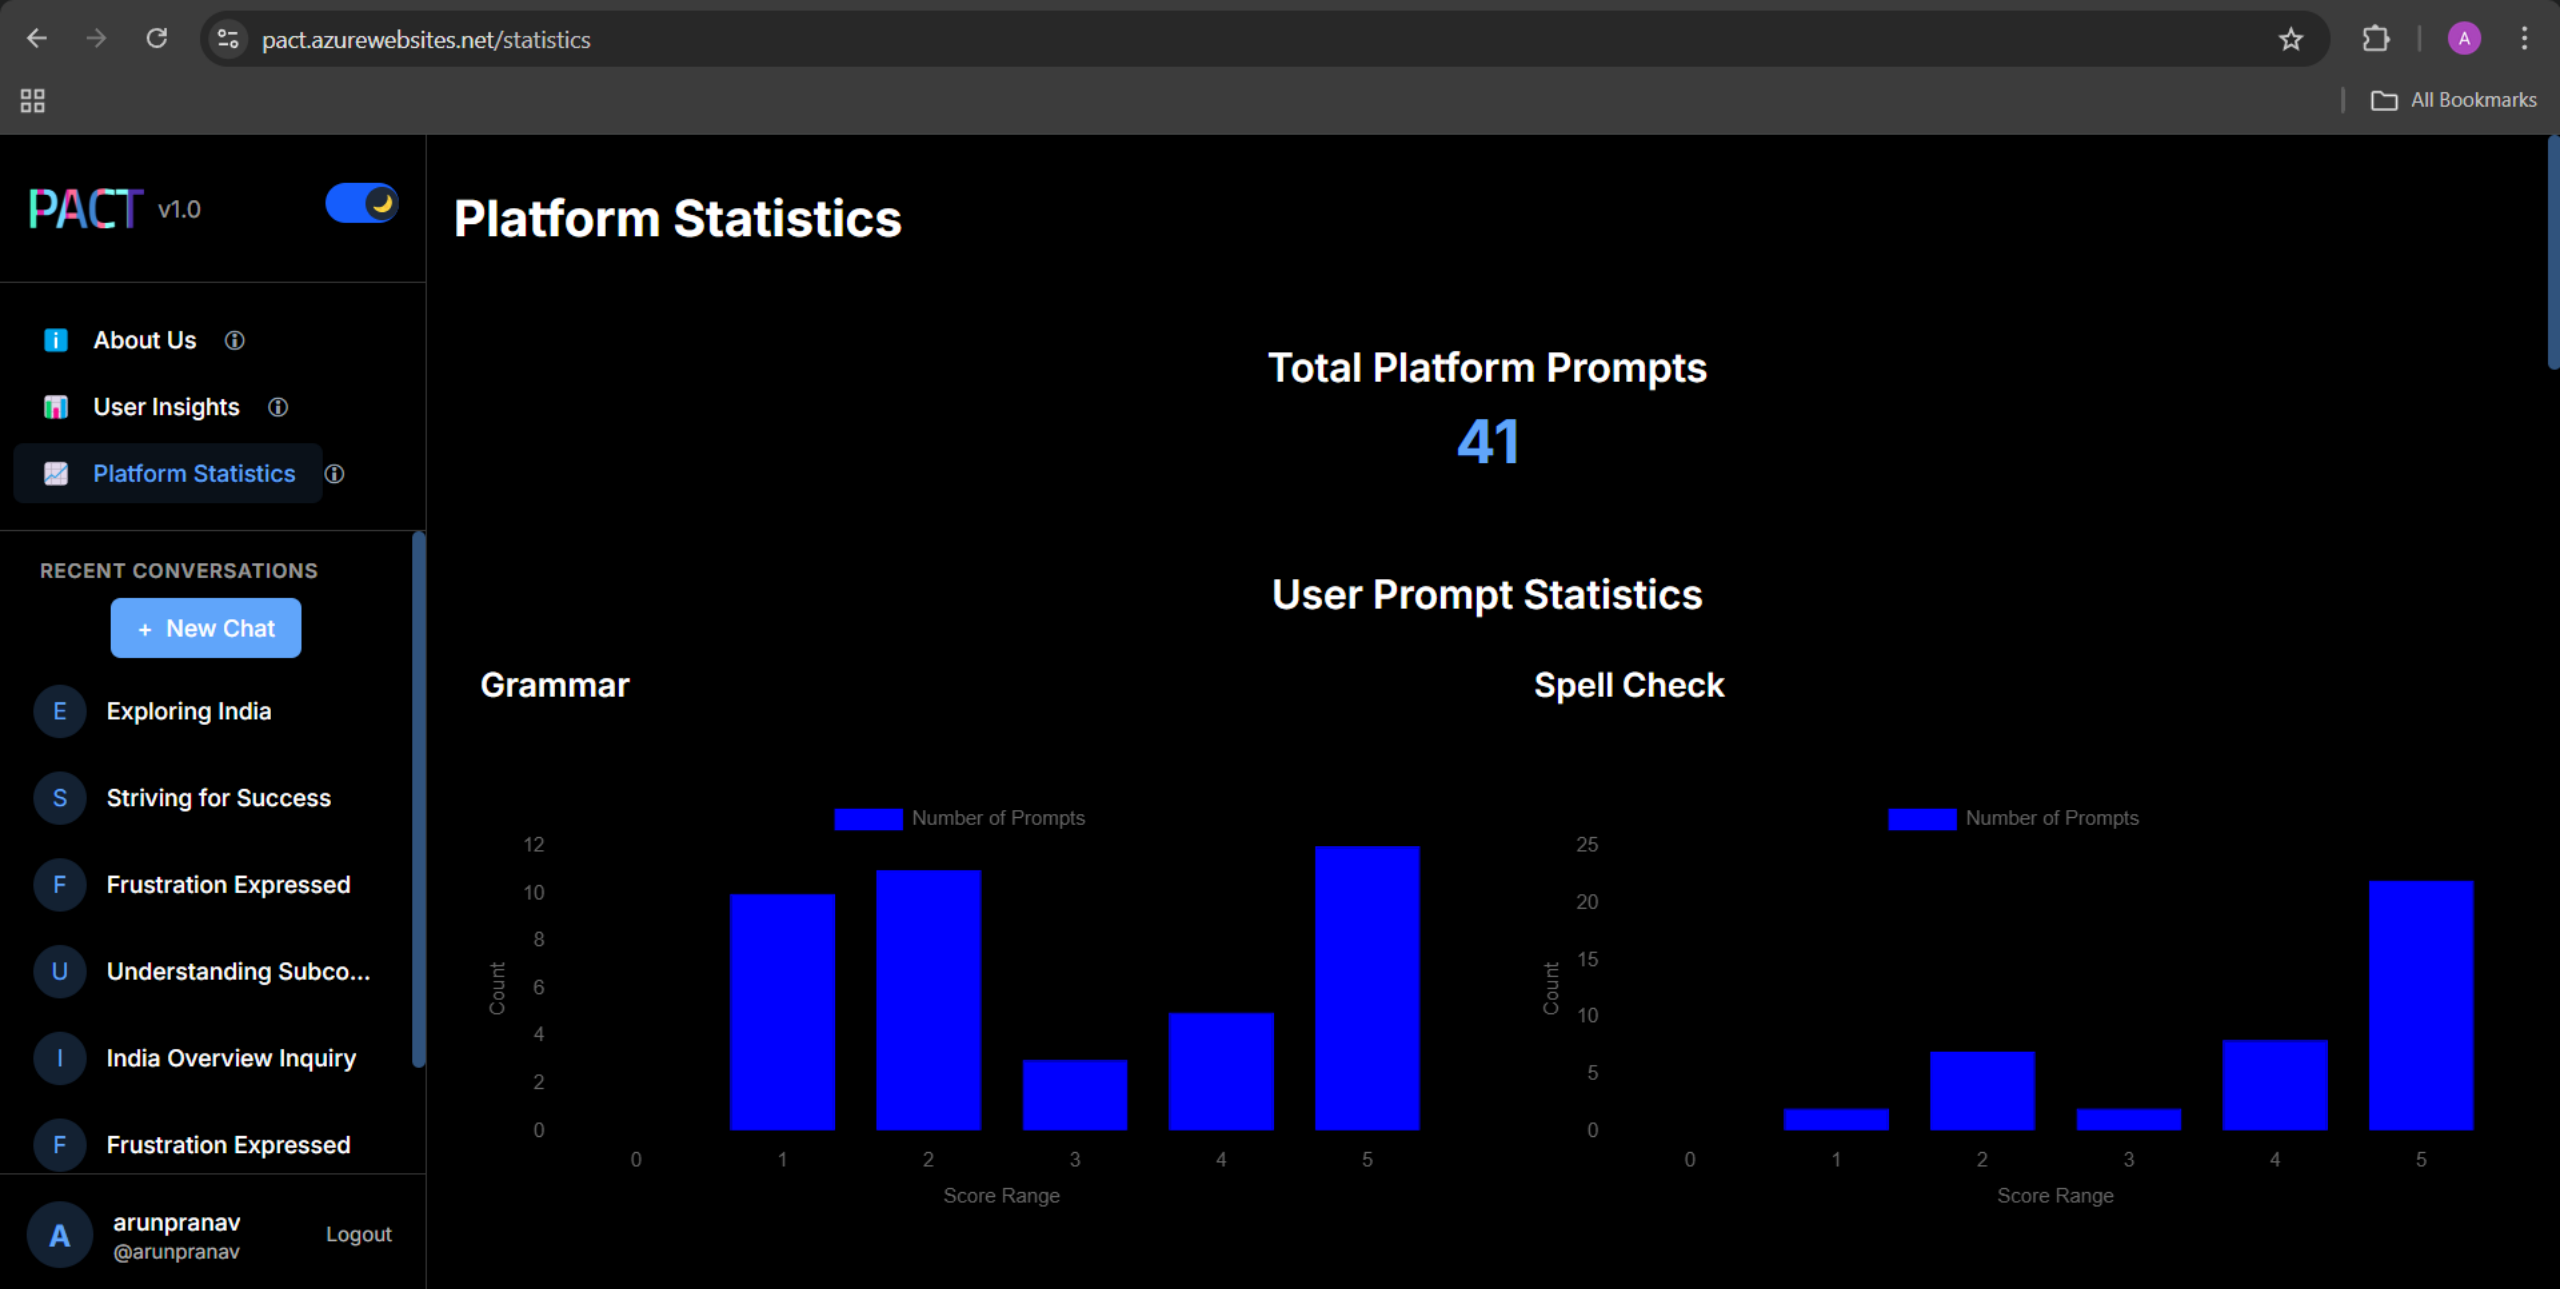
pact.azurewebsites.net/statistics

A

All Bookmarks

PACT v1.0

About Us

User Insights

Platform Statistics

RECENT CONVERSATIONS

+ New Chat

E Exploring India

S Striving for Success

F Frustration Expressed

U Understanding Subco...

I India Overview Inquiry

F Frustration Expressed

A arunpranav @arunpranav Logout

Platform Statistics

Total Platform Prompts

41

User Prompt Statistics

Grammar

Number of Prompts

12
10
8
6
4
2
0

Count

0 1 2 3 4 5

Score Range

Spell Check

Number of Prompts

25
20
15
10
5
0

Count

0 1 2 3 4 5

Score Range